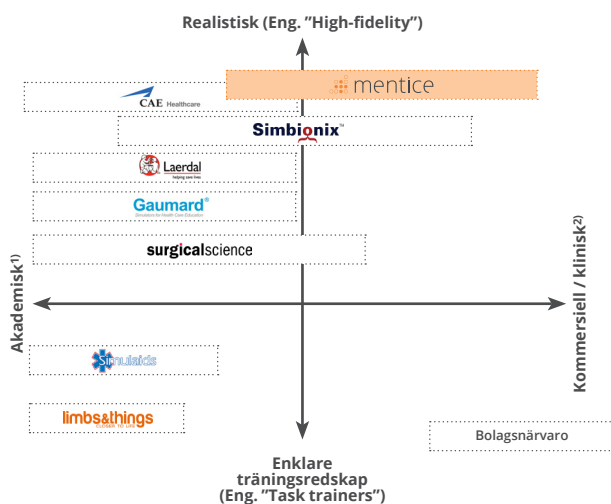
Realistisk (Eng. "High-fidelity")

mentice

CAE Healthcare

Simbionix

Laerdal
helping save lives

Gaumard
Simulation for Health Care Education

surgicalscience

Akademisk¹⁾

Kommersiell / klinisk²⁾

Simulaids

limbs&things

Bolagsnärvaro

Enklare träningsredskap (Eng. "Task trainers")